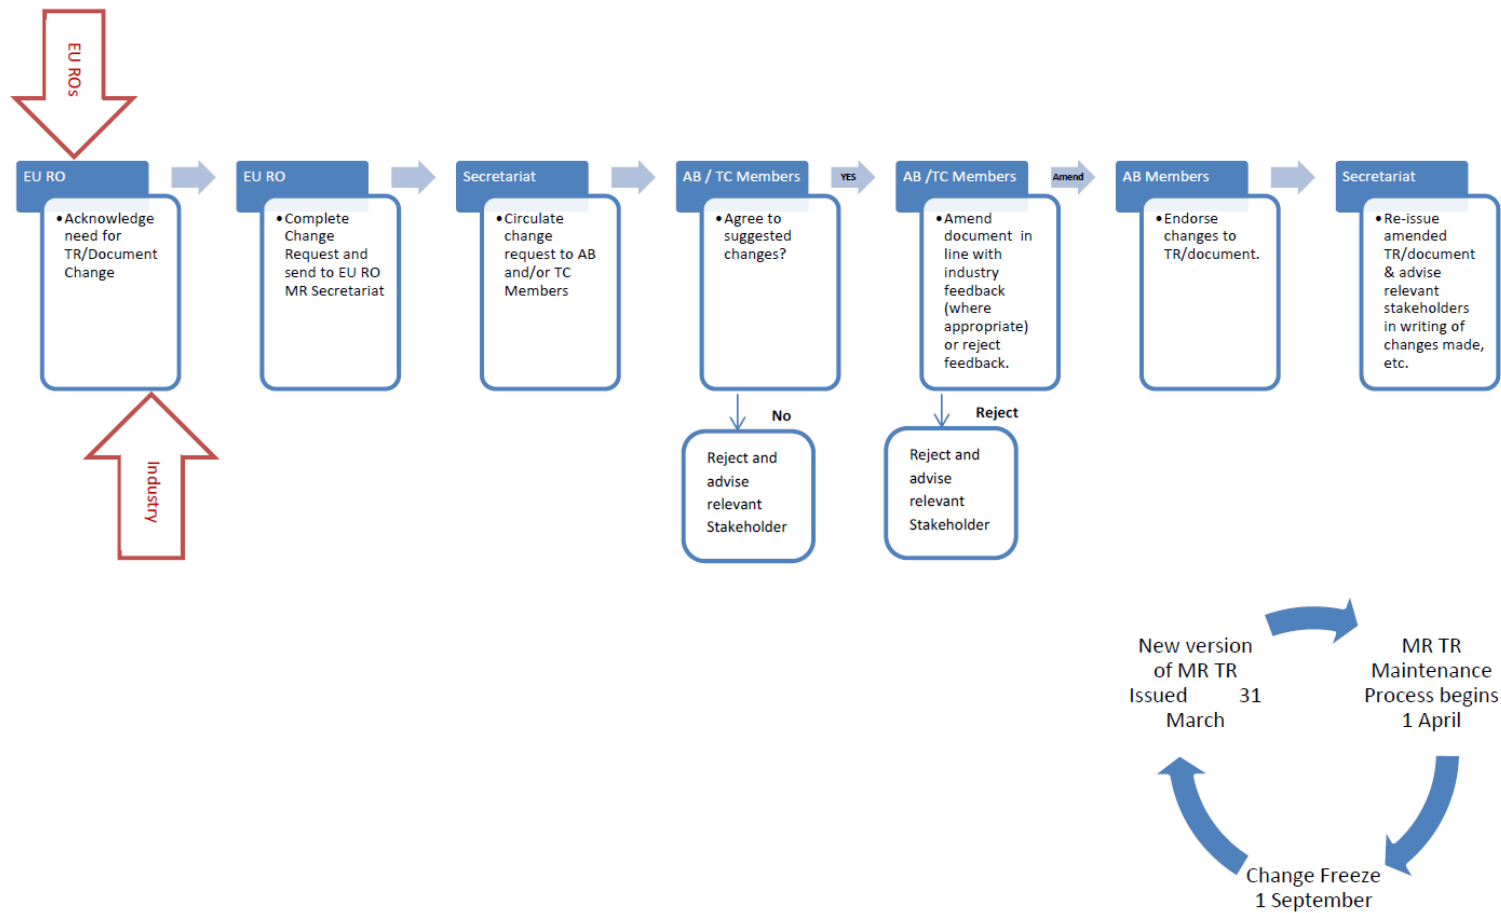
EU ROs

EU RO

• Acknowledge need for TR/Document Change

Industry

EU RO

• Complete Change Request and send to EU RO MR Secretariat

Secretariat

• Circulate change request to AB and/or TC Members

AB / TC Members

• Agree to suggested changes?

YES

No

Reject and advise relevant Stakeholder

AB /TC Members

• Amend document in line with industry feedback (where appropriate) or reject feedback.

Amend

Reject

Reject and advise relevant Stakeholder

AB Members

• Endorse changes to TR/document.

Secretariat

• Re-issue amended TR/document & advise relevant stakeholders in writing of changes made, etc.

New version of MR TR Issued 31 March

MR TR Maintenance Process begins 1 April

Change Freeze 1 September